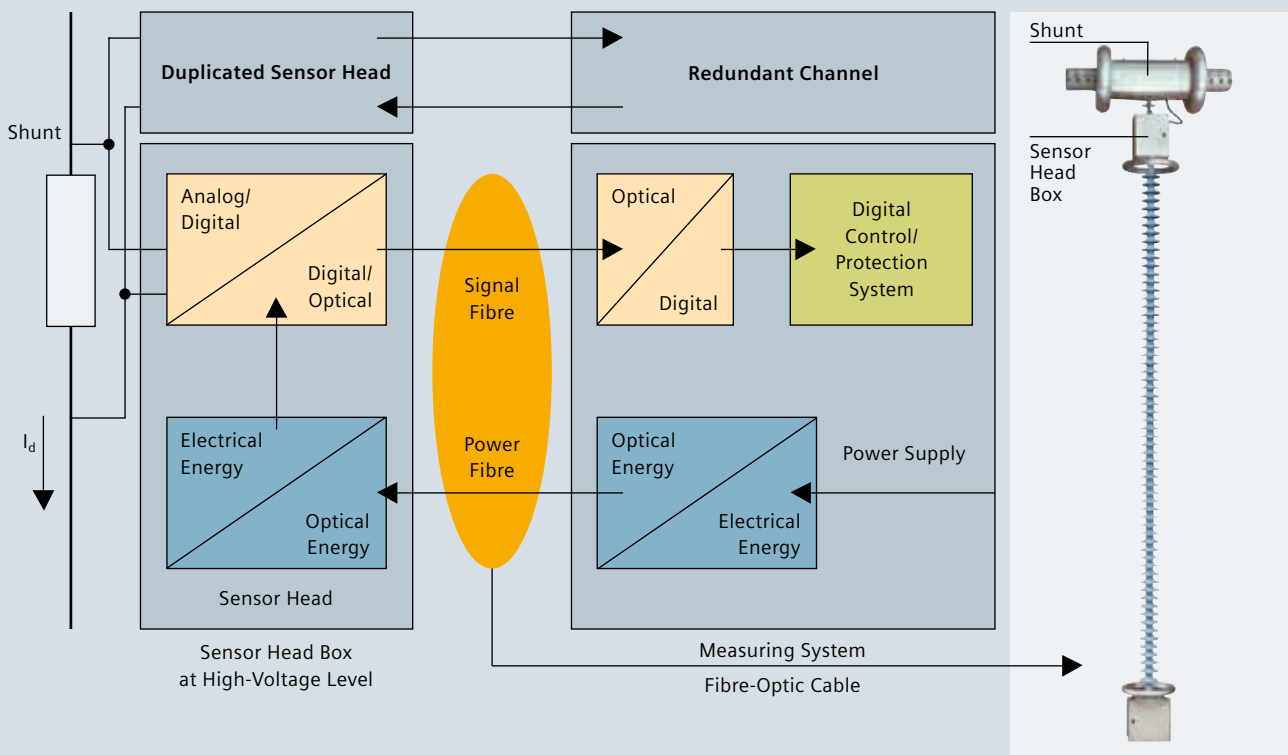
Duplicated Sensor Head

Redundant Channel

Shunt

Analog/
Digital

Digital/
Optical

Signal
Fibre

Optical

Digital

Digital
Control/
Protection
System

$I_d$

Electrical
Energy

Optical
Energy

Power
Fibre

Optical
Energy

Electrical
Energy

Power Supply

Sensor Head

Sensor Head Box
at High-Voltage Level

Measuring System

Fibre-Optic Cable

Shunt

Sensor
Head
Box